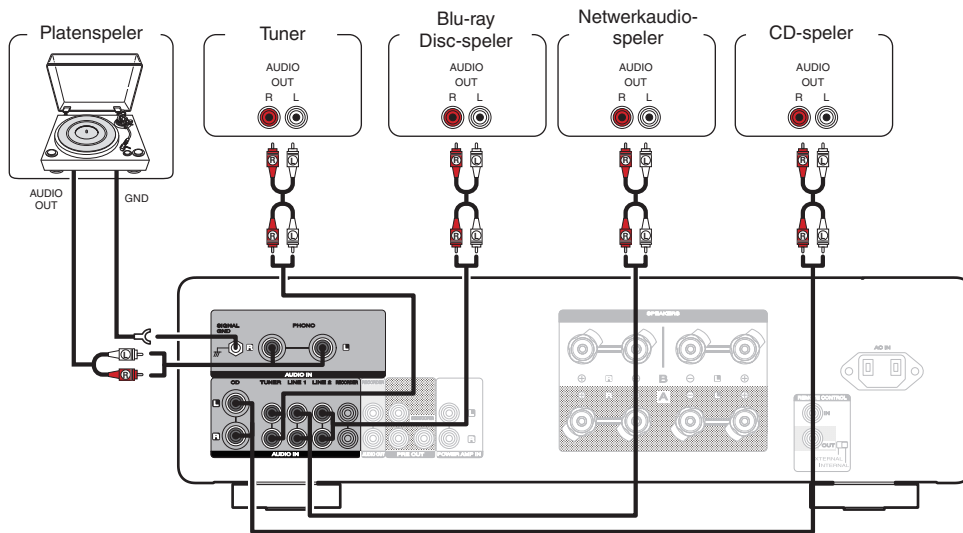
Platenspeler

Tuner
AUDIO OUT
R L

Blu-ray Disc-speler
AUDIO OUT
R L

Netwerkaudiospeler
AUDIO OUT
R L

CD-speler
AUDIO OUT
R L

AUDIO OUT

GND

R L

R L

R L

R L

SIGNAL GND
PHONO
R L
AUDIO IN
CD TUNER LINE 1 LINE 2 RECORDER
L
R
AUDIO IN

SPEAKERS
A B

AC IN

IN
OUT
INTERNAL
EXTERNAL